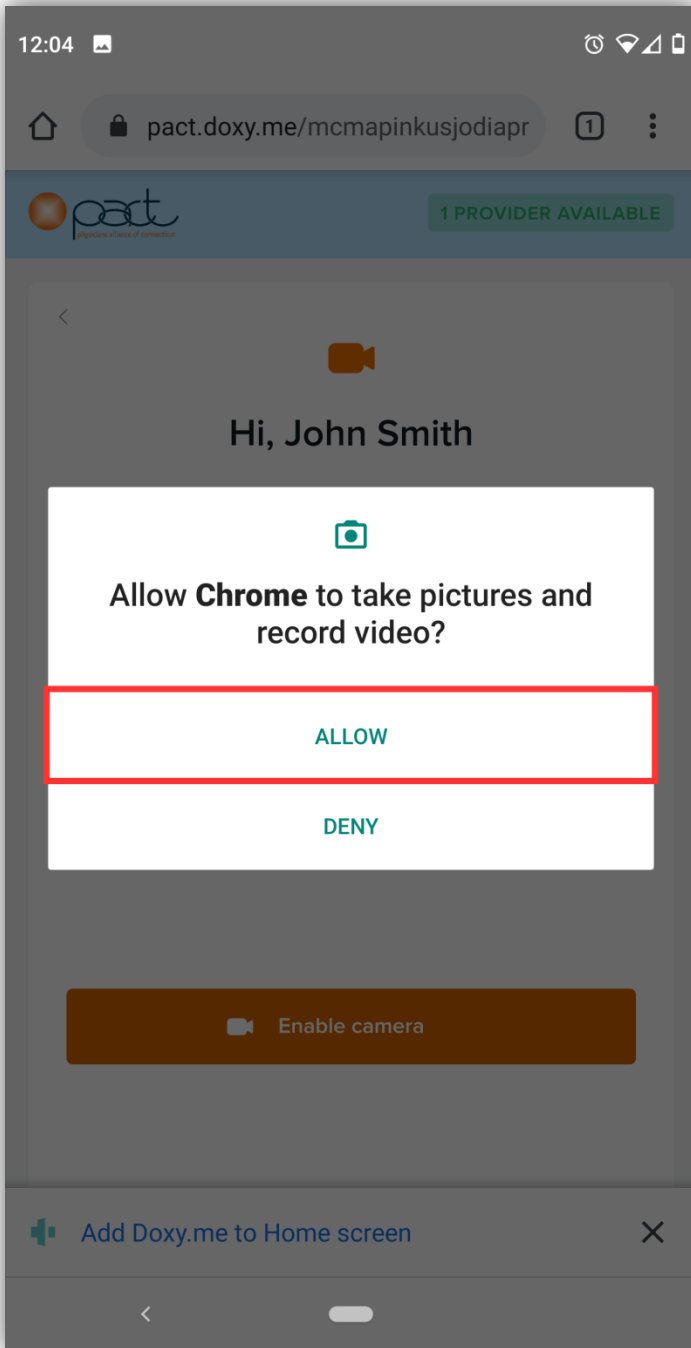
12:04

pact.doxy.me/mcmapinkusjodiapr

1

pact
physicians alliance of connecticut

1 PROVIDER AVAILABLE

Hi, John Smith

Allow **Chrome** to take pictures and record video?

ALLOW

DENY

Enable camera

Add Doxy.me to Home screen